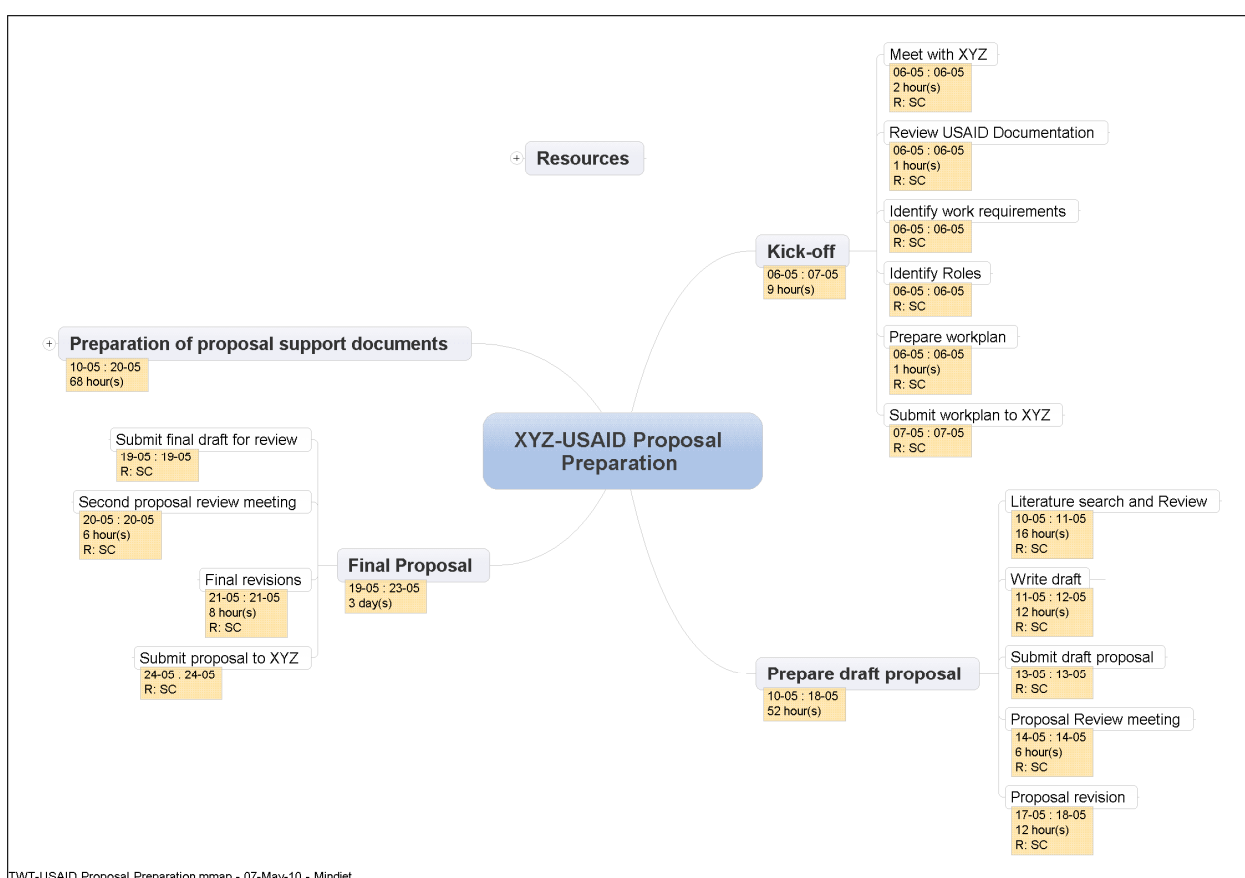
XYZ-USAID Proposal Preparation

Resources

Kick-off
06-05 : 07-05
9 hour(s)

Meet with XYZ
06-05 : 06-05
2 hour(s)
R: SC

Review USAID Documentation
06-05 : 06-05
1 hour(s)
R: SC

Identify work requirements
06-05 : 06-05
R: SC

Identify Roles
06-05 : 06-05
R: SC

Prepare workplan
06-05 : 06-05
1 hour(s)
R: SC

Submit workplan to XYZ
07-05 : 07-05
R: SC

Prepare draft proposal
10-05 : 18-05
52 hour(s)

Literature search and Review
10-05 : 11-05
16 hour(s)
R: SC

Write draft
11-05 : 12-05
12 hour(s)
R: SC

Submit draft proposal
13-05 : 13-05
R: SC

Proposal Review meeting
14-05 : 14-05
6 hour(s)
R: SC

Proposal revision
17-05 : 18-05
12 hour(s)
R: SC

Final Proposal
19-05 : 23-05
3 day(s)

Submit final draft for review
19-05 : 19-05
R: SC

Second proposal review meeting
20-05 : 20-05
6 hour(s)
R: SC

Final revisions
21-05 : 21-05
8 hour(s)
R: SC

Submit proposal to XYZ
24-05 . 24-05
R: SC

Preparation of proposal support documents
10-05 : 20-05
68 hour(s)

TWT-USAID Proposal Preparation.mmap - 07-May-10 - Mindjet